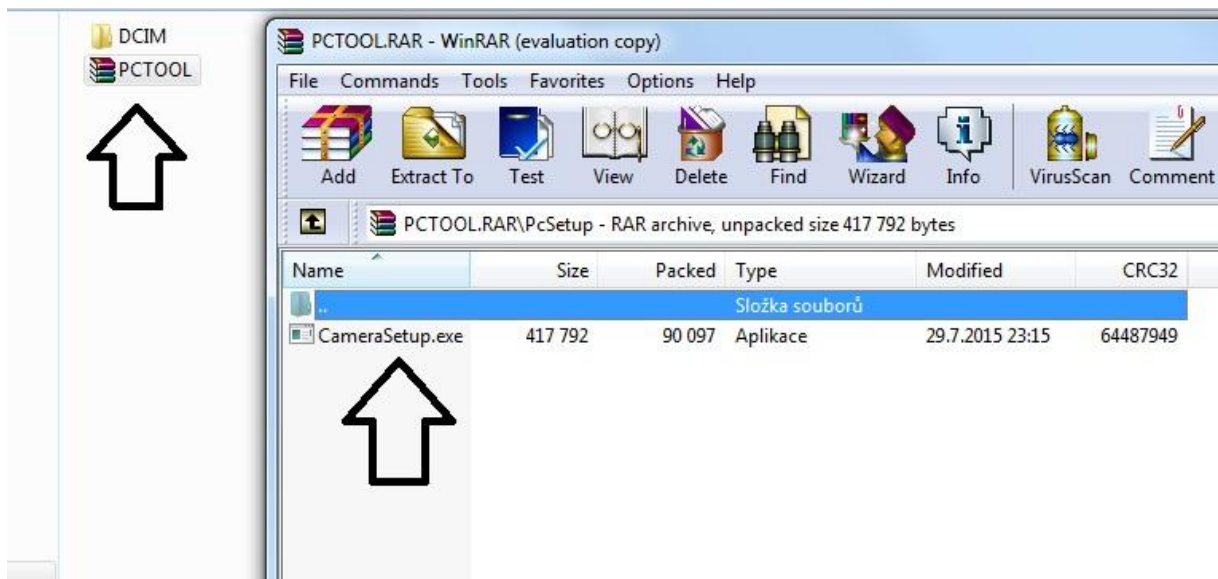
DCIM
PCTOOL

PCTOOL.RAR - WinRAR (evaluation copy)

File Commands Tools Favorites Options Help

Add Extract To Test View Delete Find Wizard Info VirusScan Comment

PCTOOL.RAR\PcSetup - RAR archive, unpacked size 417 792 bytes

| Name | Size | Packed | Type | Modified | CRC32 |
|---|---|---|---|---|---|
| .. | | | Složka souborů | | |
| CameraSetup.exe | 417 792 | 90 097 | Aplikace | 29.7.2015 23:15 | 64487949 |